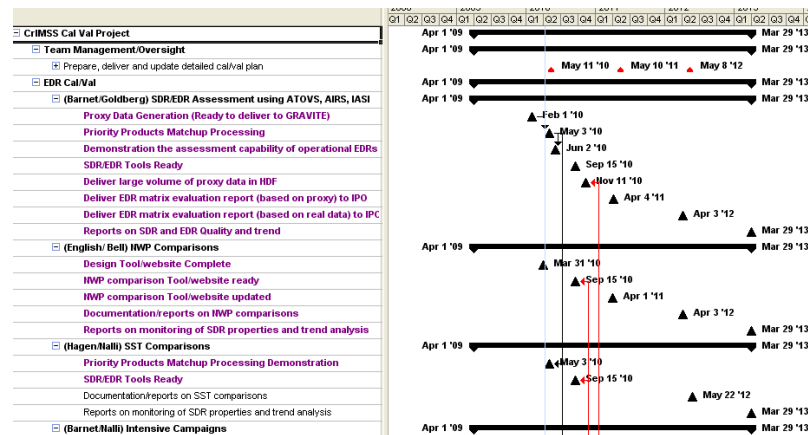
| | 2008 | 2009 | 2010 | 2011 | 2012 | 2013 |
|---|---|---|---|---|---|---|
| | Q1 Q2 Q3 Q4 | Q1 Q2 Q3 Q4 | Q1 Q2 Q3 Q4 | Q1 Q2 Q3 Q4 | Q1 Q2 Q3 Q4 | Q1 Q2 Q3 Q4 |

CrIMSS Cal Val Project — Apr 1 '09 — Mar 29 '13
Team Management/Oversight — Apr 1 '09 — Mar 29 '13
Prepare, deliver and update detailed cal/val plan — May 11 '10 — May 10 '11 — May 8 '12
EDR Cal/Val — Apr 1 '09 — Mar 29 '13
(Barnet/Goldberg) SDR/EDR Assessment using ATOVS, AIRS, IASI — Apr 1 '09 — Mar 29 '13
Proxy Data Generation (Ready to deliver to GRAVITE) — Feb 1 '10
Priority Products Matchup Processing — May 3 '10
Demonstration the assessment capability of operational EDRs — Jun 2 '10
SDR/EDR Tools Ready — Sep 15 '10
Deliver large volume of proxy data in HDF — Nov 11 '10
Deliver EDR matrix evaluation report (based on proxy) to IPO — Apr 4 '11
Deliver EDR matrix evaluation report (based on real data) to IPC — Apr 3 '12
Reports on SDR and EDR Quality and trend — Mar 29 '13
(English/ Bell) NWP Comparisons — Apr 1 '09 — Mar 29 '13
Design Tool/website Complete — Mar 31 '10
NWP comparison Tool/website ready — Sep 15 '10
NWP comparison Tool/website updated — Apr 1 '11
Documentation/reports on NWP comparisons — Apr 3 '12
Reports on monitoring of SDR properties and trend analysis — Mar 29 '13
(Hagen/Nalli) SST Comparisons — Apr 1 '09 — Mar 29 '13
Priority Products Matchup Processing Demonstration — May 3 '10
SDR/EDR Tools Ready — Sep 15 '10
Documentation/reports on SST comparisons — May 22 '12
Reports on monitoring of SDR properties and trend analysis — Mar 29 '13
(Barnet/Nalli) Intensive Campaigns — Apr 1 '09 — Mar 29 '13